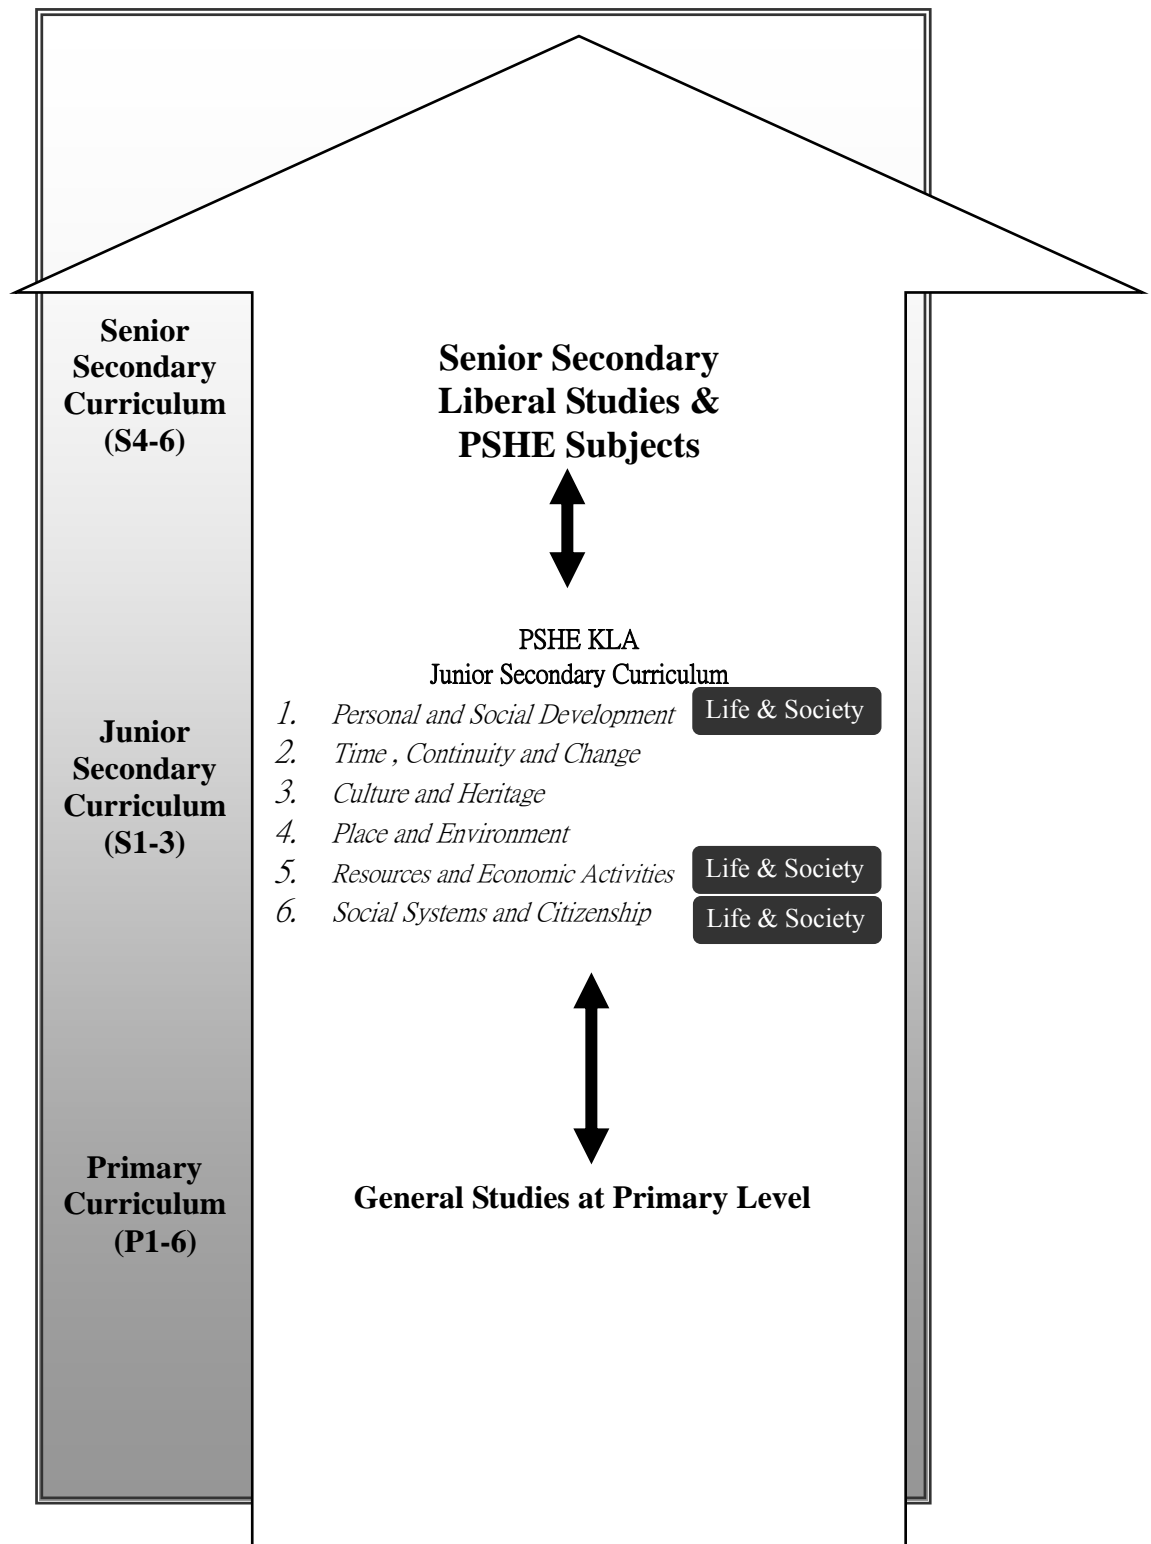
Senior Secondary Curriculum (S4-6)

Senior Secondary Liberal Studies & PSHE Subjects

Junior Secondary Curriculum (S1-3)

PSHE KLA
Junior Secondary Curriculum

1. Personal and Social Development Life & Society
2. Time , Continuity and Change
3. Culture and Heritage
4. Place and Environment
5. Resources and Economic Activities Life & Society
6. Social Systems and Citizenship Life & Society

Primary Curriculum (P1-6)

General Studies at Primary Level